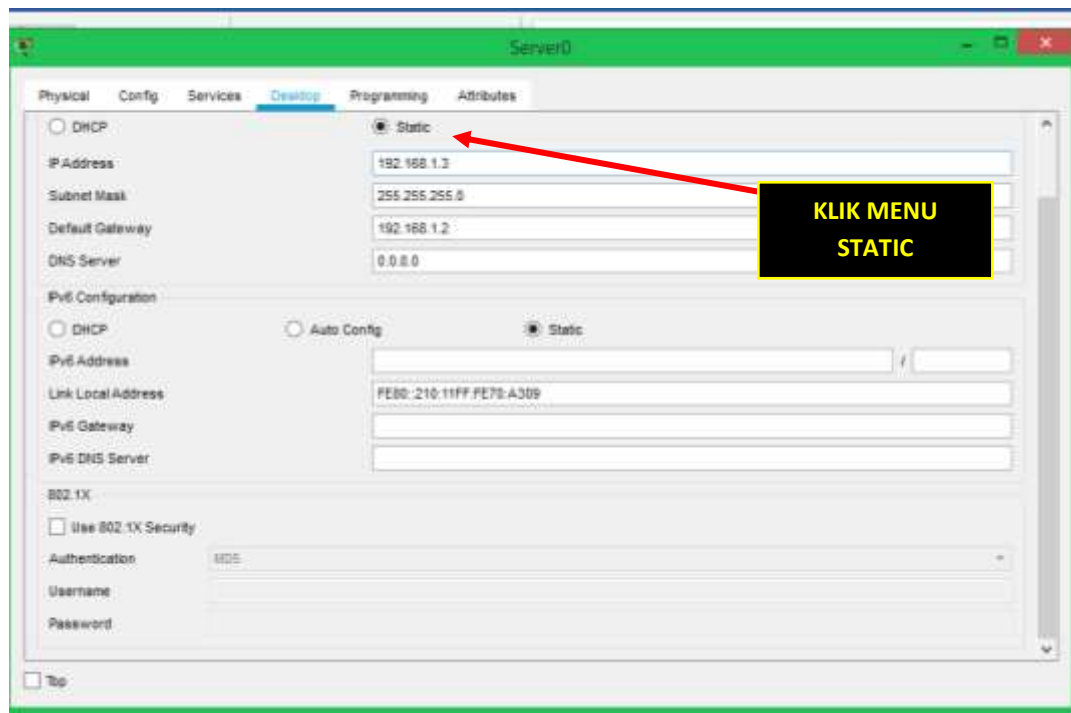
Server0

Physical Config Services Desktop Programming Attributes

DHCP
Static

IP Address 192.168.1.3
Subnet Mask 255.255.255.0
Default Gateway 192.168.1.2
DNS Server 0.0.0.0

KLIK MENU STATIC

IPv6 Configuration
DHCP
Auto Config
Static
IPv6 Address /
Link Local Address FE80::210:11FF:FE70:A309
IPv6 Gateway
IPv6 DNS Server

802.1X
Use 802.1X Security
Authentication MD5
Username
Password

Top